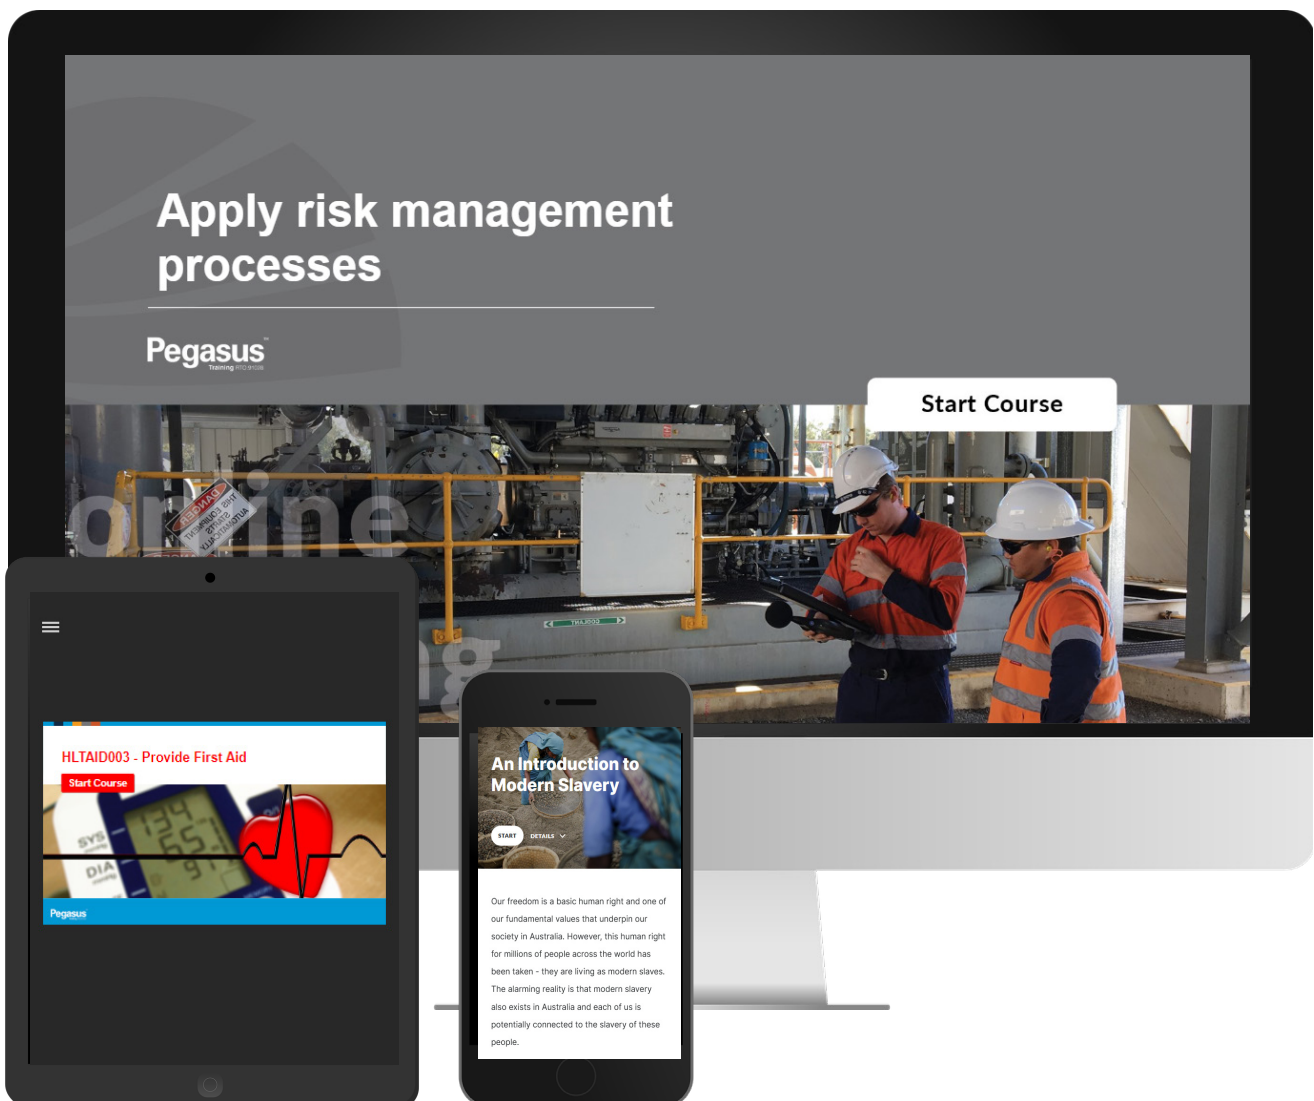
Apply risk management processes

Pegasus
Training

Start Course

DANGER
THIS EQUIPMENT STARTS AUTOMATICALLY

HLTAID003 - Provide First Aid

Start Course

SYS
DIA

Pegasus

An Introduction to Modern Slavery

START DETAILS

Our freedom is a basic human right and one of our fundamental values that underpin our society in Australia. However, this human right for millions of people across the world has been taken - they are living as modern slaves. The alarming reality is that modern slavery also exists in Australia and each of us is potentially connected to the slavery of these people.